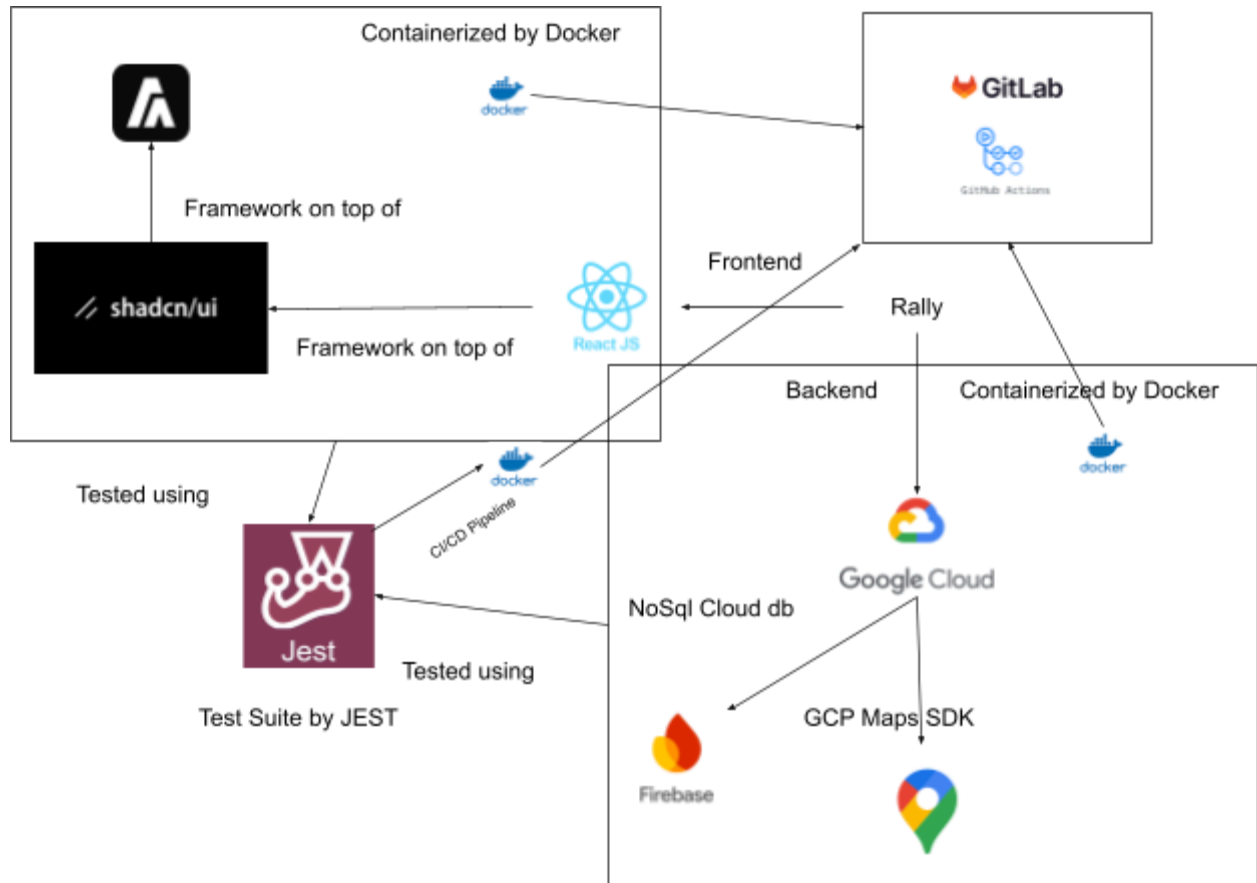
Containerized by Docker

docker

GitLab

GitHub Actions

Framework on top of

shadcn/ui

Frontend

Rally

React JS

Framework on top of

Backend

Containerized by Docker

docker

Tested using

docker

CI/CD Pipeline

Google Cloud

Jest

NoSql Cloud db

Tested using

Test Suite by JEST

GCP Maps SDK

Firebase